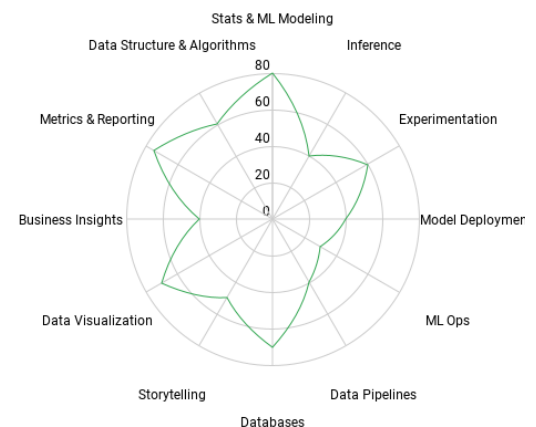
Stats & ML Modeling

Data Structure & Algorithms

Inference

80

60

40

20

0

Metrics & Reporting

Experimentation

Business Insights

Model Deploymen

Data Visualization

ML Ops

Storytelling

Data Pipelines

Databases